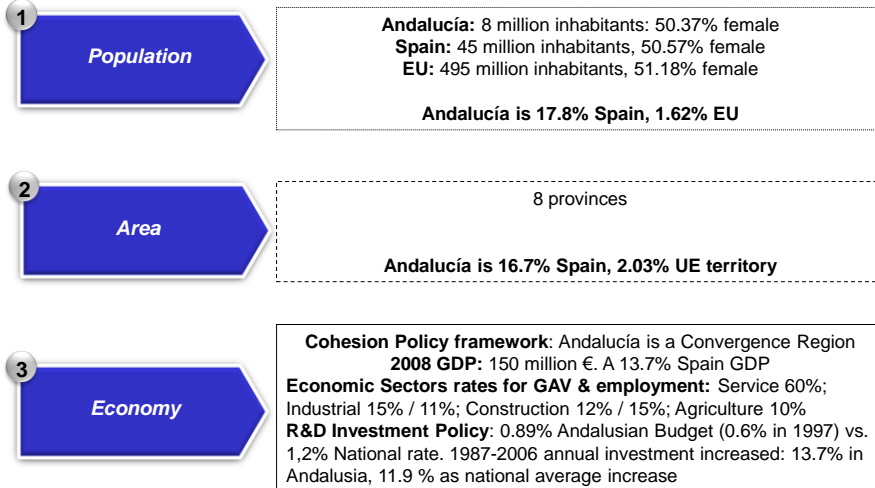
1

Population

**Andalucía:** 8 million inhabitants: 50.37% female
**Spain:** 45 million inhabitants, 50.57% female
**EU:** 495 million inhabitants, 51.18% female

**Andalucía is 17.8% Spain, 1.62% EU**

2

Area

8 provinces

**Andalucía is 16.7% Spain, 2.03% UE territory**

3

Economy

**Cohesion Policy framework**: Andalucía is a Convergence Region
**2008 GDP:** 150 million €. A 13.7% Spain GDP
**Economic Sectors rates for GAV & employment:** Service 60%; Industrial 15% / 11%; Construction 12% / 15%; Agriculture 10%
**R&D Investment Policy**: 0.89% Andalusian Budget (0.6% in 1997) vs. 1,2% National rate. 1987-2006 annual investment increased: 13.7% in Andalusia, 11.9 % as national average increase